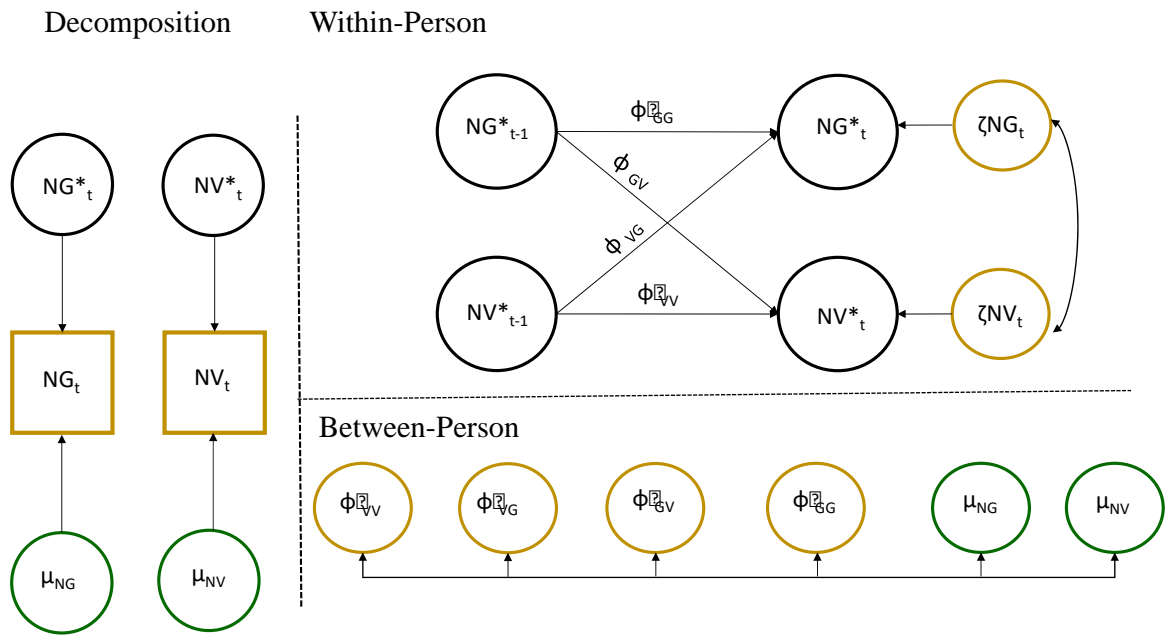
Decomposition

Within-Person

$NG^*_t$

$NV^*_t$

$NG_t$

$NV_t$

$\mu_{NG}$

$\mu_{NV}$

$NG^*_{t-1}$

$\phi_{GG}$

$NG^*_t$

$\zeta NG_t$

$\phi_{GV}$

$\phi_{VG}$

$NV^*_{t-1}$

$\phi_{VV}$

$NV^*_t$

$\zeta NV_t$

Between-Person

$\phi_{VV}$

$\phi_{VG}$

$\phi_{GV}$

$\phi_{GG}$

$\mu_{NG}$

$\mu_{NV}$